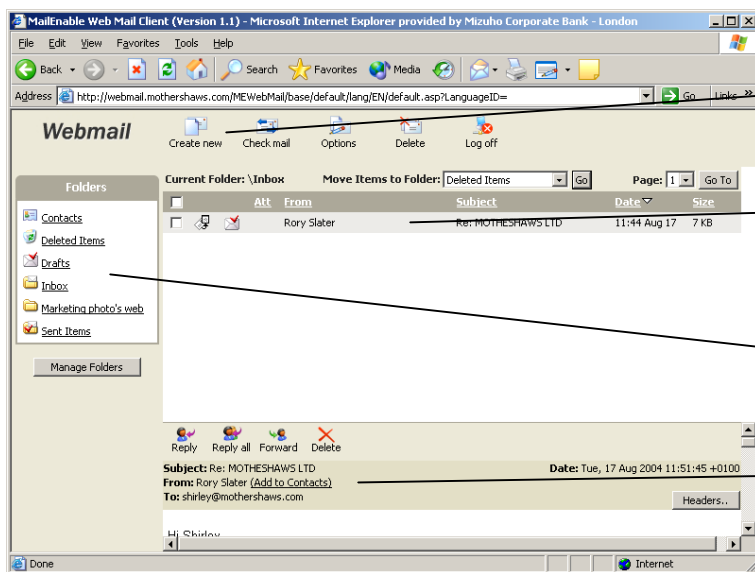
MailEnable Web Mail Client (Version 1.1) - Microsoft Internet Explorer provided by Mizuho Corporate Bank - London

File Edit View Favorites Tools Help

Back Search Favorites Media

Address http://webmail.mothershaws.com/MEWebMail/base/default/lang/EN/default.asp?LanguageID= Go Links

Webmail

Create new Check mail Options Delete Log off

Folders

Contacts
Deleted Items
Drafts
Inbox
Marketing photo's web
Sent Items

Manage Folders

Current Folder: \Inbox Move Items to Folder: Deleted Items Go Page: 1 Go To

| | | Att | From | Subject | Date | Size |
|---|---|---|---|---|---|---|
| | | | Rory Slater | Re: MOTHESHAWS LTD | 11:44 Aug 17 | 7 KB |

Reply Reply all Forward Delete

Subject: Re: MOTHESHAWS LTD Date: Tue, 17 Aug 2004 11:51:45 +0100
From: Rory Slater (Add to Contacts)
To: shirley@mothershaws.com

Headers..

Hi Shirley

Done Internet